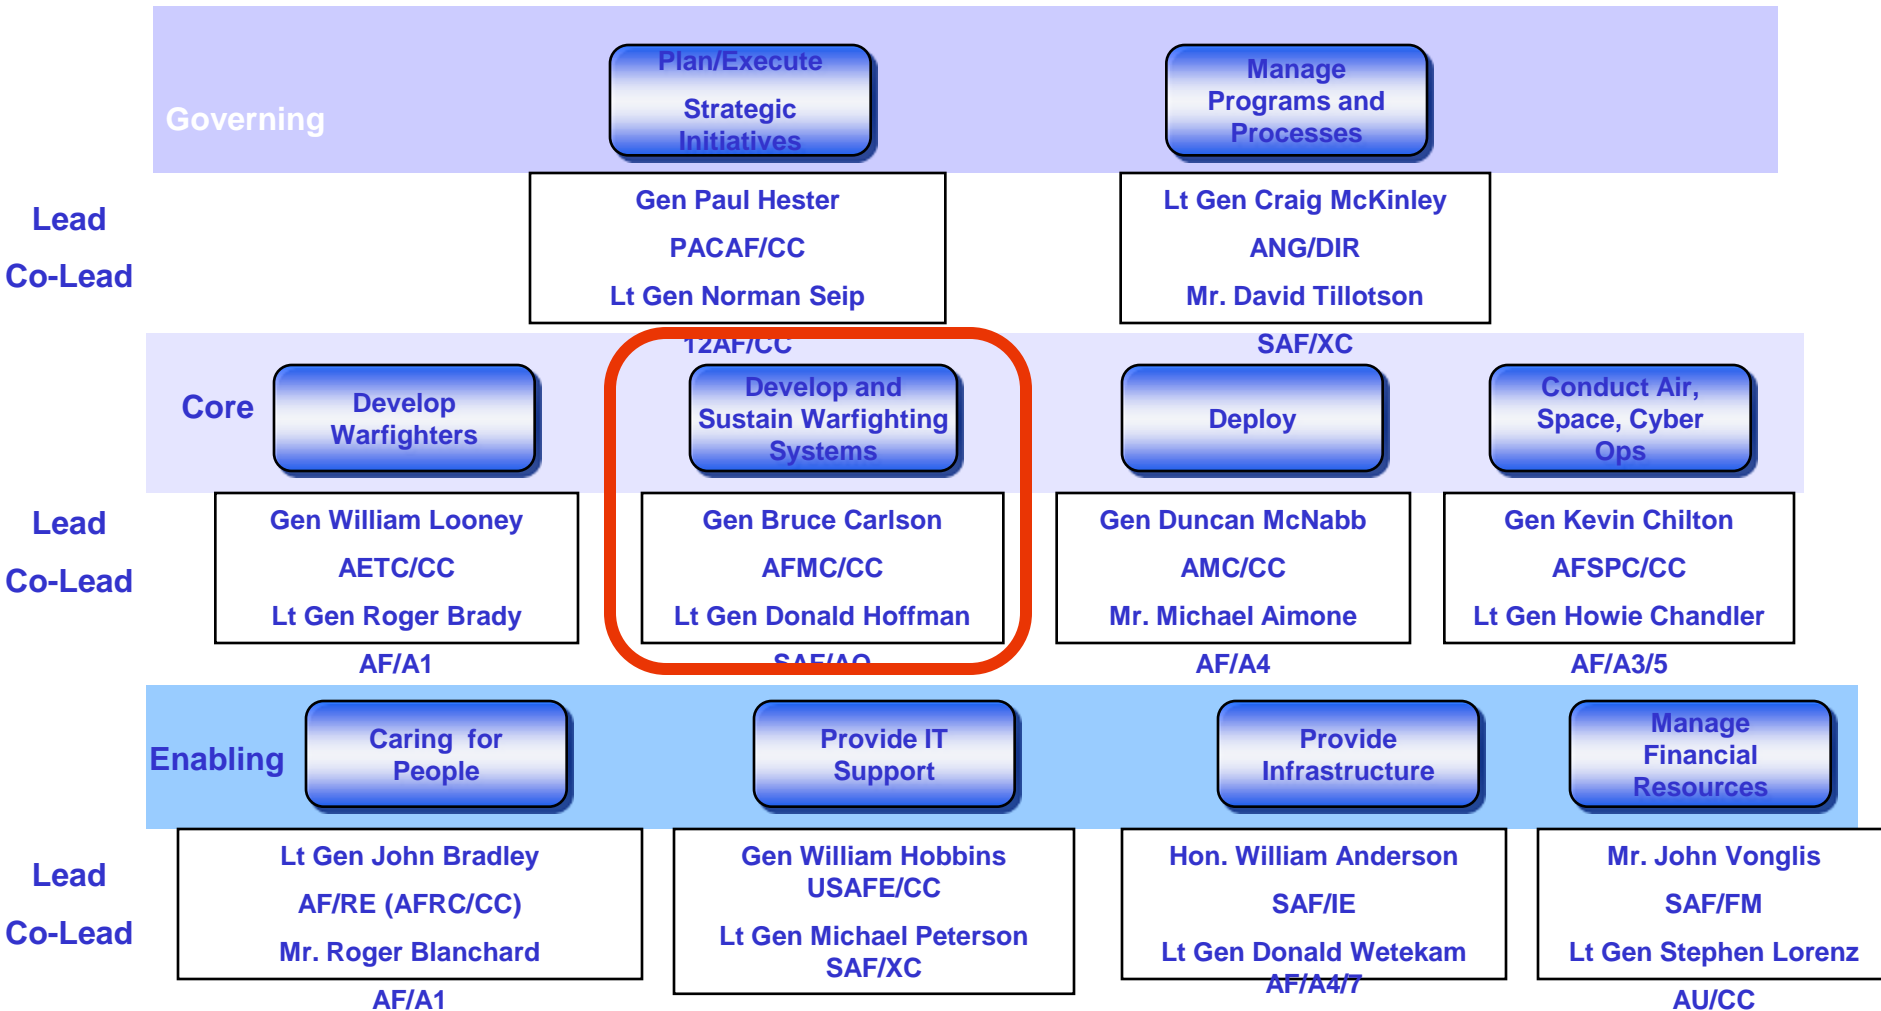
Governing

Plan/Execute Strategic Initiatives

Manage Programs and Processes

Lead

Co-Lead

Gen Paul Hester
PACAF/CC
Lt Gen Norman Seip
12AF/CC

Lt Gen Craig McKinley
ANG/DIR
Mr. David Tillotson
SAF/XC

Core

Develop Warfighters

Develop and Sustain Warfighting Systems

Deploy

Conduct Air, Space, Cyber Ops

Lead

Co-Lead

Gen William Looney
AETC/CC
Lt Gen Roger Brady
AF/A1

Gen Bruce Carlson
AFMC/CC
Lt Gen Donald Hoffman
SAF/AQ

Gen Duncan McNabb
AMC/CC
Mr. Michael Aimone
AF/A4

Gen Kevin Chilton
AFSPC/CC
Lt Gen Howie Chandler
AF/A3/5

Enabling

Caring for People

Provide IT Support

Provide Infrastructure

Manage Financial Resources

Lead

Co-Lead

Lt Gen John Bradley
AF/RE (AFRC/CC)
Mr. Roger Blanchard
AF/A1

Gen William Hobbins
USAFE/CC
Lt Gen Michael Peterson
SAF/XC

Hon. William Anderson
SAF/IE
Lt Gen Donald Wetekam
AF/A4/7

Mr. John Vonglis
SAF/FM
Lt Gen Stephen Lorenz
AU/CC